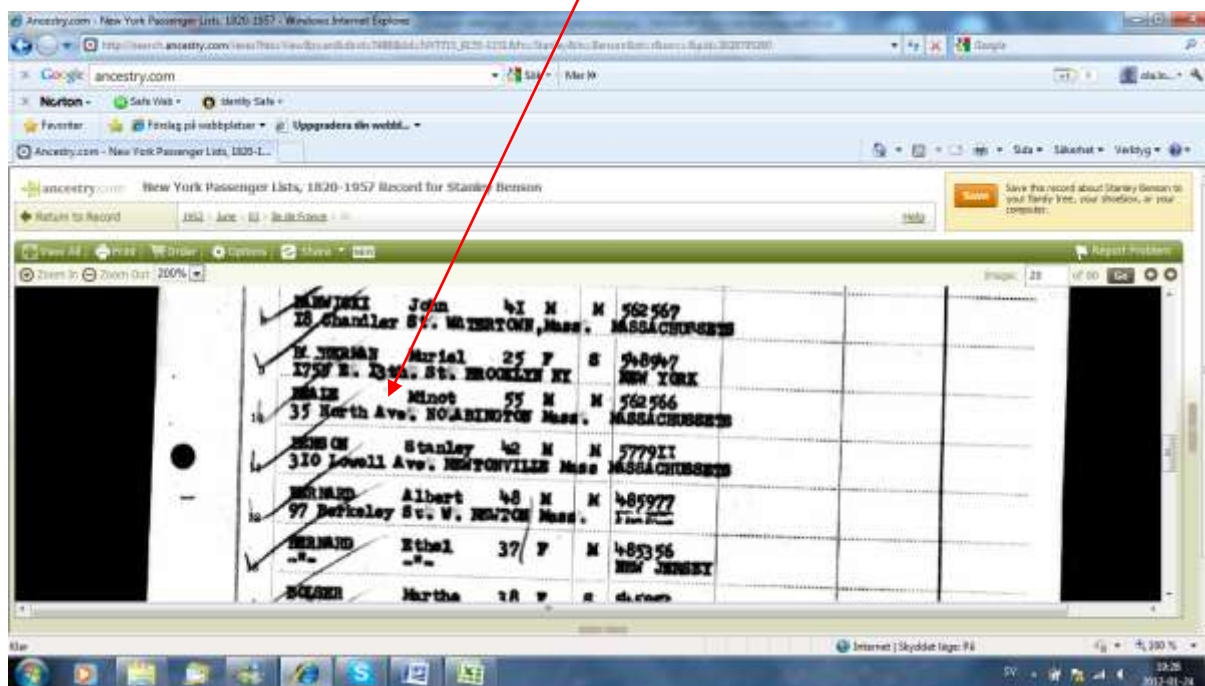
Ancestry.com - New York Passenger Lists, 1820-1957 - Windows Internet Explorer

Google ancestry.com

Sök · Mer »

Norton · Safe Web · Identity Safe

Favoriter · Förslag på webbplatser · Uppgradera din webbl...

Ancestry.com - New York Passenger Lists, 1820-1...

Sida · Säkerhet · Verktyg

ancestry.com New York Passenger Lists, 1820-1957 Record for Stanley Benson

Return to Record 1952 · June · 02 · Ile de France

Help

Save

Save this record about Stanley Benson to your family tree, your shoebox, or your computer.

View All · Print · Order · Options · Share

Report Problem

Zoom In · Zoom Out 200%

Image: 28 of 60 Go

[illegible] John 41 M M 562567
18 Chandler St. WATERTOWN, Mass. MASSACHUSETTS

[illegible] Murial 25 F S 548947
1750 E. 13th St. BROOKLYN NY NEW YORK

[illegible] Minot 55 M M 562566
35 North Ave. NO.ABINGTON Mass. MASSACHUSETTS

BENSON Stanley 42 M M 577911
310 Lowell Ave. NEWTONVILLE Mass MASSACHUSETTS

BERNARD Albert 48 M M 485977
97 Berkeley St. W. NEWTON Mass.

BERNARD Ethel 37 F M 485356
-"- NEW JERSEY

BOLGER Martha 18 F S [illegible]

Klar

Internet | Skyddat läge: På

100 %

SV

18:26
2012-01-24